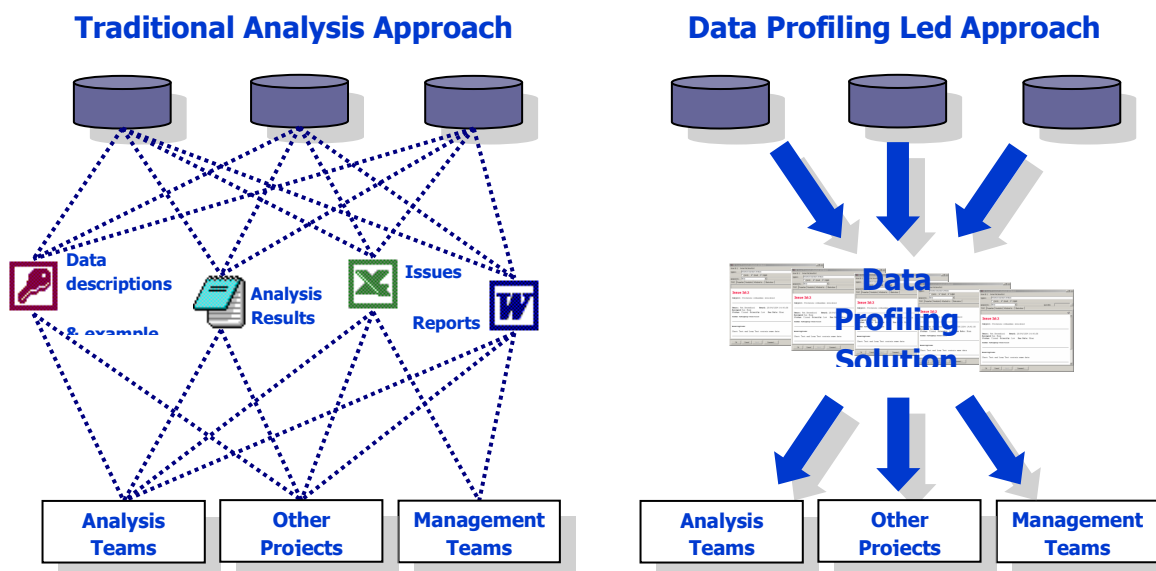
Traditional Analysis Approach

Data descriptions & example

Analysis Results

Issues

Reports

Analysis Teams

Other Projects

Management Teams

Data Profiling Led Approach

Data Profiling Solution

Analysis Teams

Other Projects

Management Teams